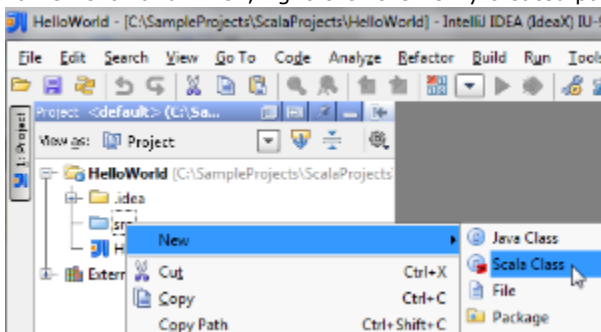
HelloWorld - [C:\SampleProjects\ScalaProjects\HelloWorld] - IntelliJ IDEA (IdeaX) IU-

File Edit Search View Go To Code Analyze Refactor Build Run Tools

Project <default> (C:\Sa...

1: Project

View as: Project

HelloWorld [C:\SampleProjects\ScalaProjects

.idea

src

H

Extern

New

Cut Ctrl+X

Copy Ctrl+C

Copy Path Ctrl+Shift+C

Java Class

Scala Class

File

Package